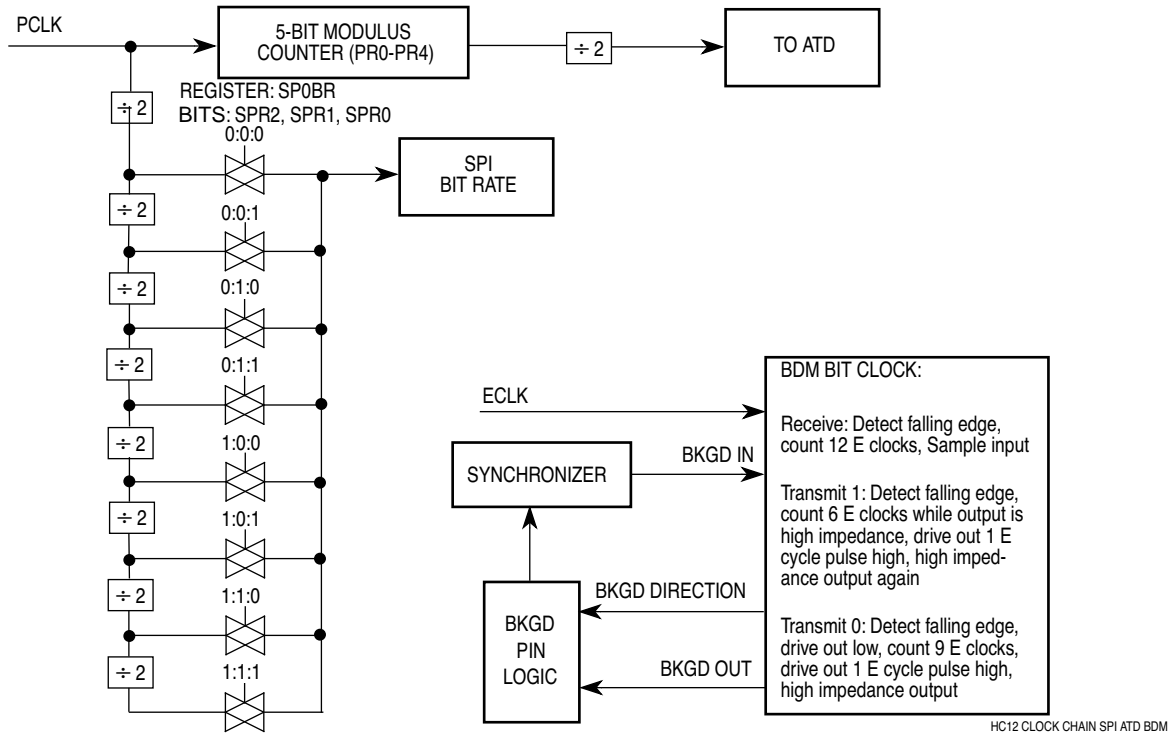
PCLK

5-BIT MODULUS COUNTER (PR0-PR4)

$\div$ 2

TO ATD

REGISTER: SP0BR
BITS: SPR2, SPR1, SPR0

$\div$ 2

0:0:0

SPI BIT RATE

$\div$ 2

0:0:1

$\div$ 2

0:1:0

$\div$ 2

0:1:1

$\div$ 2

1:0:0

$\div$ 2

1:0:1

$\div$ 2

1:1:0

$\div$ 2

1:1:1

ECLK

BDM BIT CLOCK:

Receive: Detect falling edge, count 12 E clocks, Sample input

SYNCHRONIZER

BKGD IN

Transmit 1: Detect falling edge, count 6 E clocks while output is high impedance, drive out 1 E cycle pulse high, high impedance output again

BKGD DIRECTION

BKGD PIN LOGIC

Transmit 0: Detect falling edge, drive out low, count 9 E clocks, drive out 1 E cycle pulse high, high impedance output

BKGD OUT

HC12 CLOCK CHAIN SPI ATD BDM